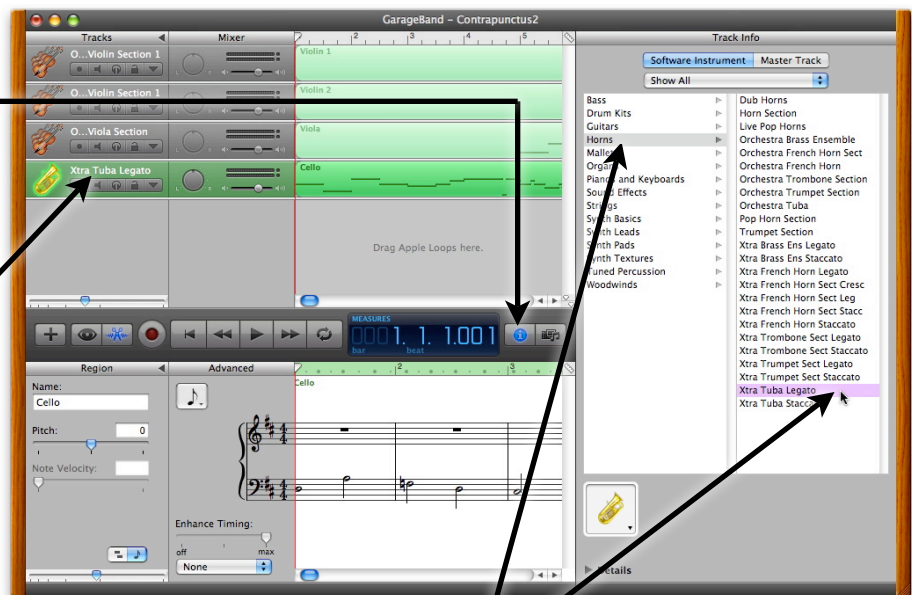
GarageBand - Contrapunctus2

Tracks
Mixer
O...Violin Section 1
O...Violin Section 1
O...Viola Section
Xtra Tuba Legato
Violin 1
Violin 2
Viola
Cello
Drag Apple Loops here.

MEASURES
1. 1. 1.001
bar
beat

Region
Advanced
Name:
Cello
Pitch:
0
Note Velocity:
Enhance Timing:
off
max
None
Cello

Track Info
Software Instrument
Master Track
Show All
Bass
Drum Kits
Guitars
Horns
Mallets
Organs
Piano and Keyboards
Sound Effects
Strings
Synth Basics
Synth Leads
Synth Pads
Synth Textures
Tuned Percussion
Woodwinds
Dub Horns
Horn Section
Live Pop Horns
Orchestra Brass Ensemble
Orchestra French Horn Sect
Orchestra French Horn
Orchestra Trombone Section
Orchestra Trumpet Section
Orchestra Tuba
Pop Horn Section
Trumpet Section
Xtra Brass Ens Legato
Xtra Brass Ens Staccato
Xtra French Horn Legato
Xtra French Horn Sect Cresc
Xtra French Horn Sect Leg
Xtra French Horn Sect Stacc
Xtra French Horn Staccato
Xtra Trombone Sect Legato
Xtra Trombone Sect Staccato
Xtra Trumpet Sect Legato
Xtra Trumpet Sect Staccato
Xtra Tuba Legato
Xtra Tuba Stacc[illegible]
Details